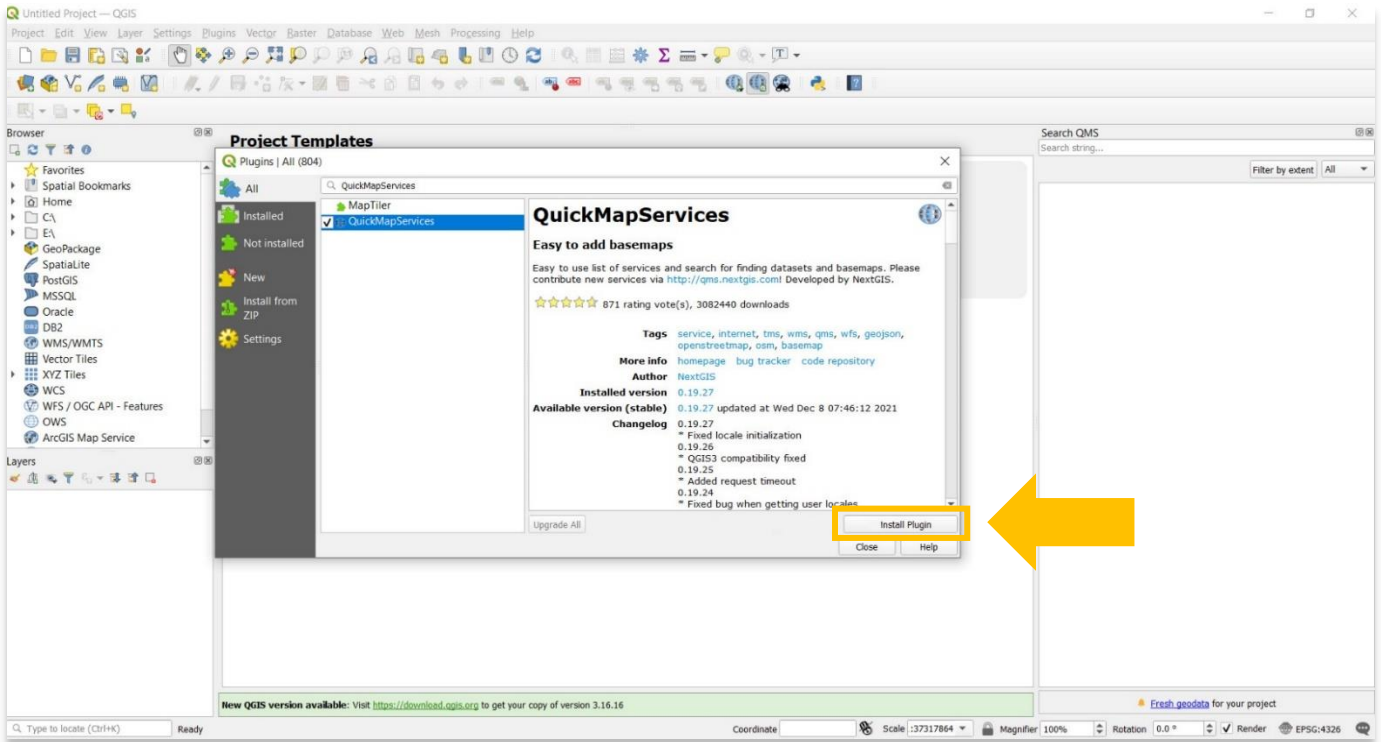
Untitled Project — QGIS

Project Edit View Layer Settings Plugins Vector Raster Database Web Mesh Processing Help

Browser

Favorites
Spatial Bookmarks
Home
C:\
E:\
GeoPackage
SpatiaLite
PostGIS
MSSQL
Oracle
DB2
WMS/WMTS
Vector Tiles
XYZ Tiles
WCS
WFS / OGC API - Features
OWS
ArcGIS Map Service

Layers

Project Templates

Plugins | All (804)

All
Installed
Not installed
New
Install from ZIP
Settings

QuickMapServices

MapTiler
QuickMapServices

QuickMapServices

Easy to add basemaps

Easy to use list of services and search for finding datasets and basemaps. Please contribute new services via http://qms.nextgis.com! Developed by NextGIS.

871 rating vote(s), 3082440 downloads

Tags service, internet, tms, wms, qms, wfs, geojson, openstreetmap, osm, basemap
More info homepage bug tracker code repository
Author NextGIS
Installed version 0.19.27
Available version (stable) 0.19.27 updated at Wed Dec 8 07:46:12 2021
Changelog 0.19.27
* Fixed locale initialization
0.19.26
* QGIS3 compatibility fixed
0.19.25
* Added request timeout
0.19.24
* Fixed bug when getting user locales

Upgrade All
Install Plugin
Close
Help

Search QMS
Search string...
Filter by extent All

New QGIS version available: Visit https://download.qgis.org to get your copy of version 3.16.16

Fresh geodata for your project

Type to locate (Ctrl+K) Ready Coordinate Scale :37317864 Magnifier 100% Rotation 0.0 ° Render EPSG:4326